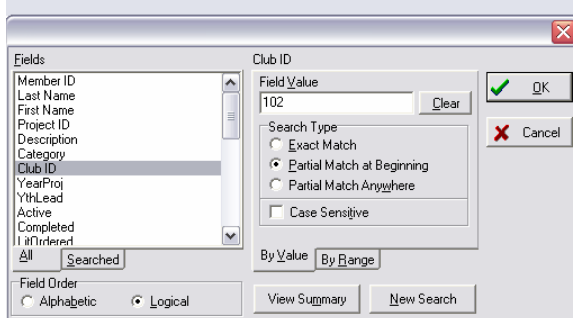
Fields

Member ID
Last Name
First Name
Project ID
Description
Category
Club ID
YearProj
YthLead
Active
Completed
LitOrdered

All
Searched

Field Order
Alphabetic
Logical

Club ID

Field Value
102
Clear

Search Type
Exact Match
Partial Match at Beginning
Partial Match Anywhere
Case Sensitive

By Value
By Range

View Summary
New Search

OK
Cancel